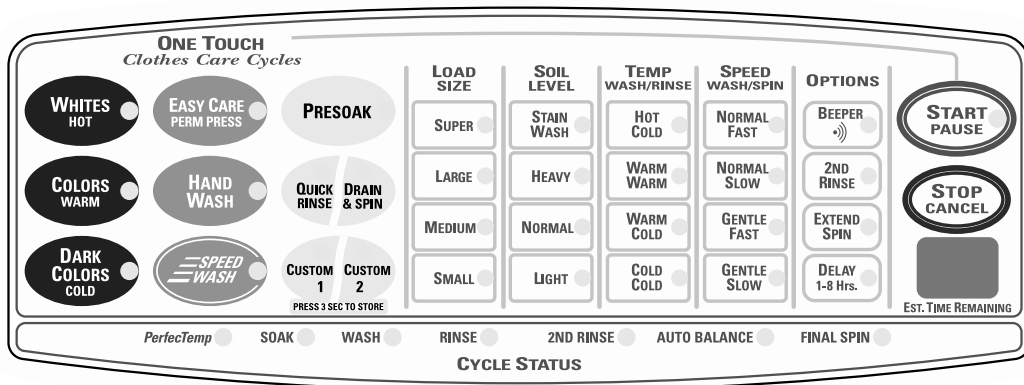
ONE TOUCH
Clothes Care Cycles

WHITES
HOT

EASY CARE
PERM PRESS

PRESOAK

COLORS
WARM

HAND
WASH

QUICK
RINSE

DRAIN
& SPIN

DARK
COLORS
COLD

SPEED
WASH

CUSTOM
1

CUSTOM
2

PRESS 3 SEC TO STORE

| LOAD SIZE | SOIL LEVEL | TEMP WASH/RINSE | SPEED WASH/SPIN | OPTIONS |
|---|---|---|---|---|
| SUPER | STAIN WASH | HOT COLD | NORMAL FAST | BEEPER |
| LARGE | HEAVY | WARM WARM | NORMAL SLOW | 2ND RINSE |
| MEDIUM | NORMAL | WARM COLD | GENTLE FAST | EXTEND SPIN |
| SMALL | LIGHT | COLD COLD | GENTLE SLOW | DELAY 1-8 Hrs. |

START
PAUSE

STOP
CANCEL

EST. TIME REMAINING

PerfecTemp SOAK WASH RINSE 2ND RINSE AUTO BALANCE FINAL SPIN

CYCLE STATUS